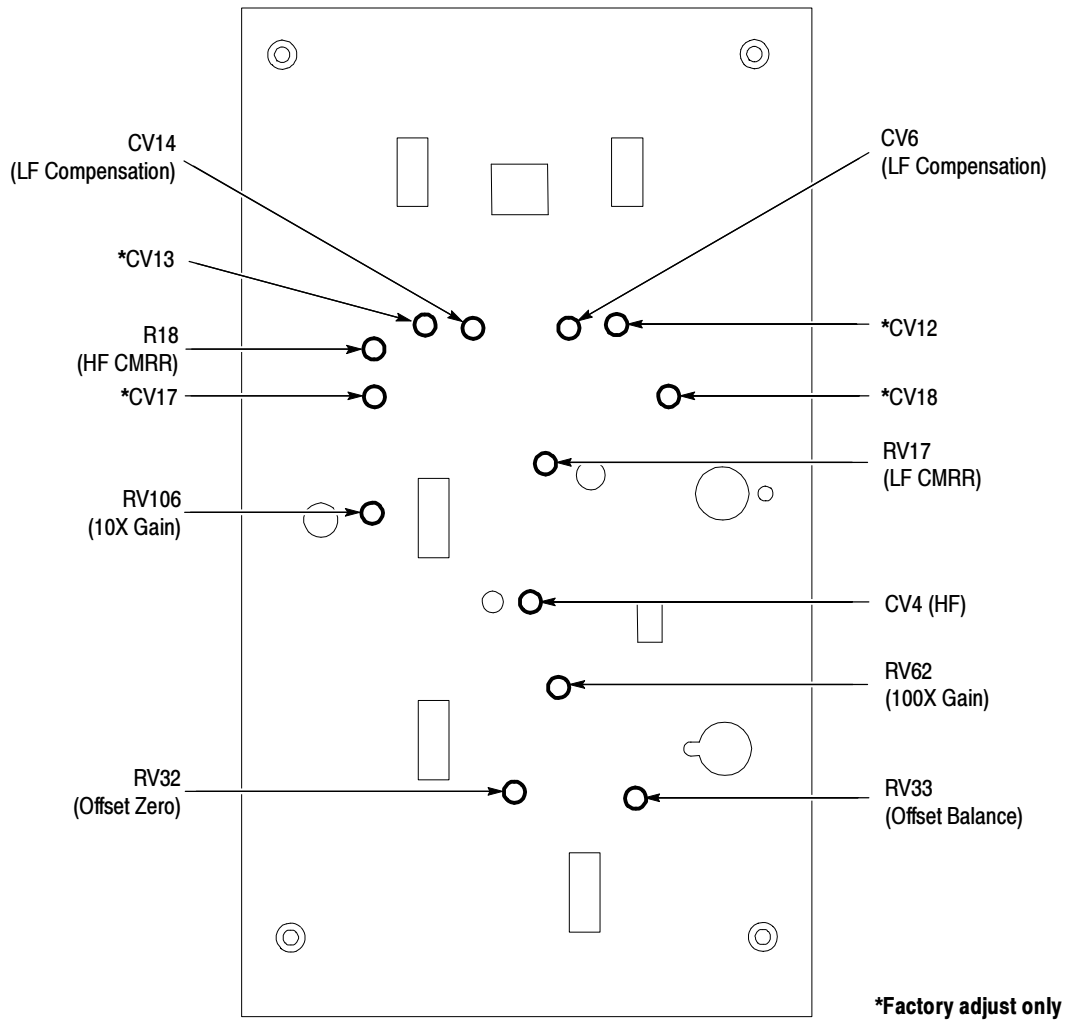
CV14
(LF Compensation)

CV6
(LF Compensation)

*CV13

R18
(HF CMRR)

*CV12

*CV17

*CV18

RV17
(LF CMRR)

RV106
(10X Gain)

CV4 (HF)

RV62
(100X Gain)

RV32
(Offset Zero)

RV33
(Offset Balance)

*Factory adjust only